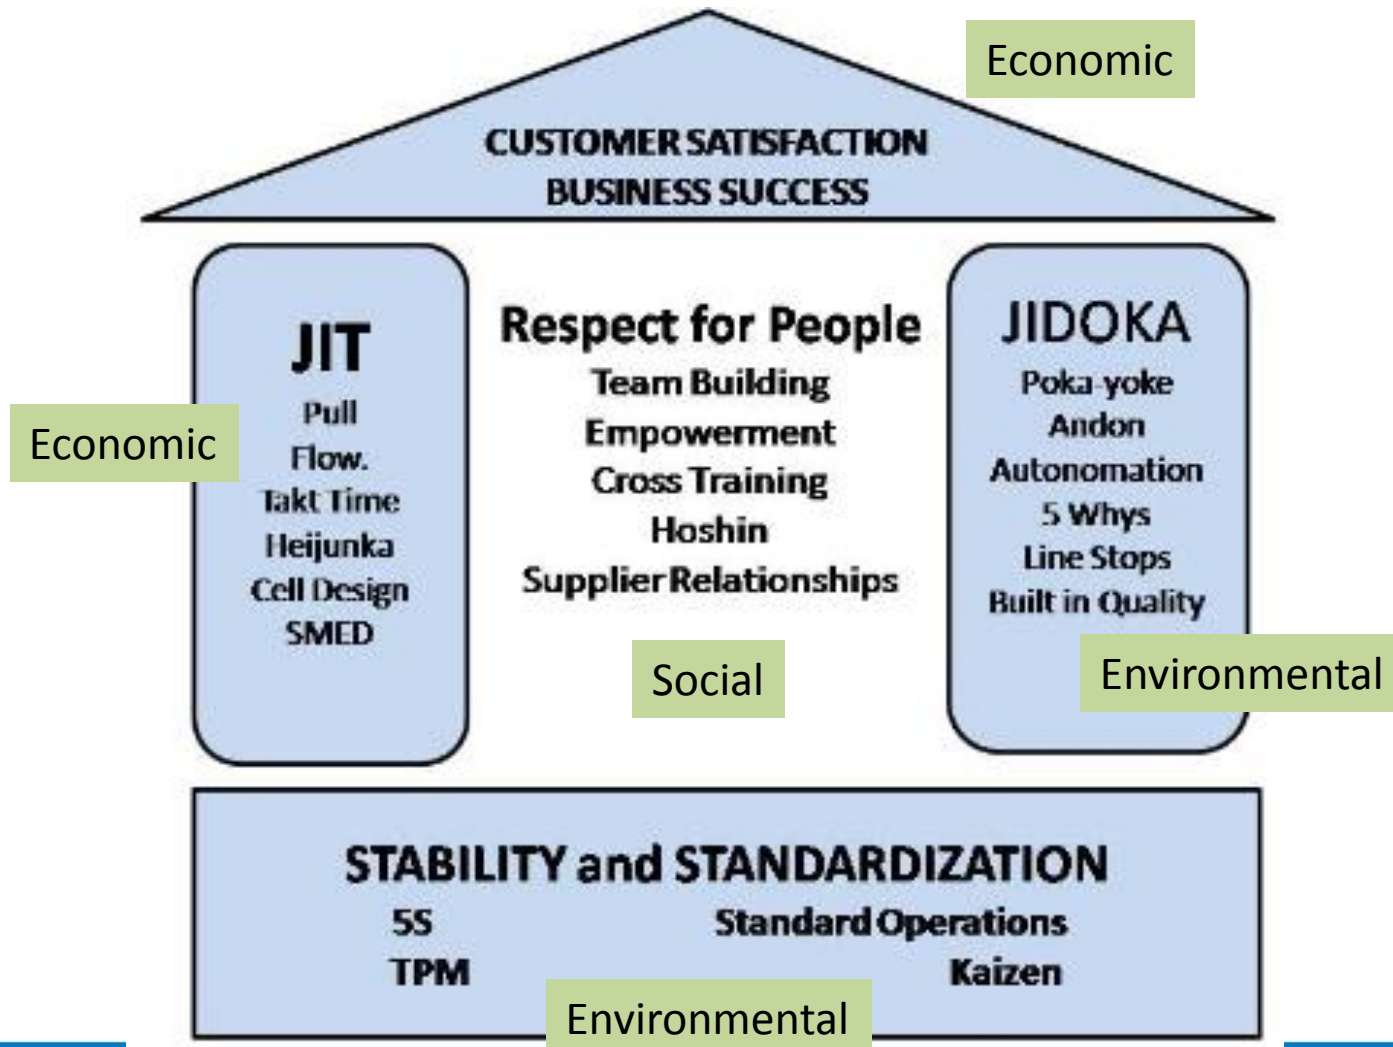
Economic

CUSTOMER SATISFACTION
BUSINESS SUCCESS

Economic

JIT
Pull
Flow.
Takt Time
Heijunka
Cell Design
SMED

Respect for People
Team Building
Empowerment
Cross Training
Hoshin
Supplier Relationships

Social

JIDOKA
Poka-yoke
Andon
Autonomation
5 Whys
Line Stops
Built in Quality

Environmental

STABILITY and STANDARDIZATION
5S
TPM
Standard Operations
Kaizen

Environmental